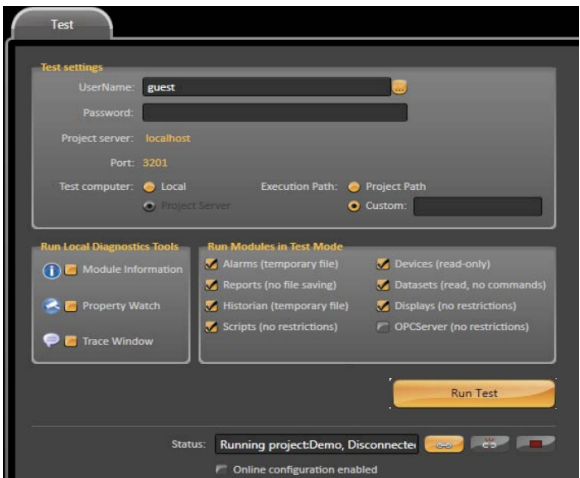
Test

Test settings

UserName: guest

Password:

Project server: localhost

Port: 3201

Test computer: Local

Project Server

Execution Path: Project Path

Custom:

Run Local Diagnostics Tools

Module Information

Property Watch

Trace Window

Run Modules in Test Mode

Alarms (temporary file)

Reports (no file saving)

Historian (temporary file)

Scripts (no restrictions)

Devices (read-only)

Datasets (read, no commands)

Displays (no restrictions)

OPCServer (no restrictions)

Run Test

Status: Running project:Demo, Disconnecte

Online configuration enabled